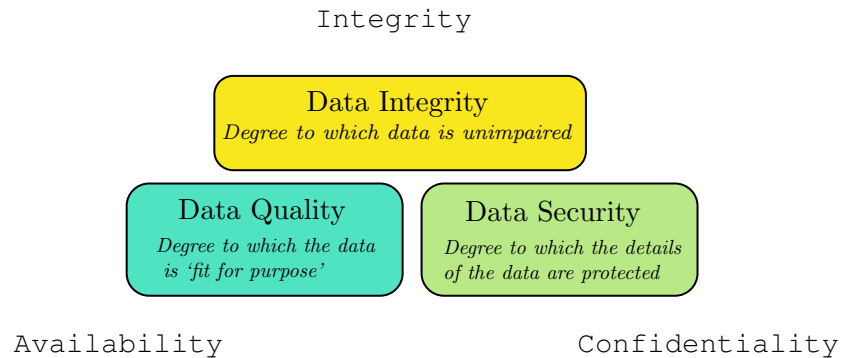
Integrity

Data Integrity
Degree to which data is unimpaired

Data Quality
Degree to which the data is 'fit for purpose'

Data Security
Degree to which the details of the data are protected

Availability

Confidentiality